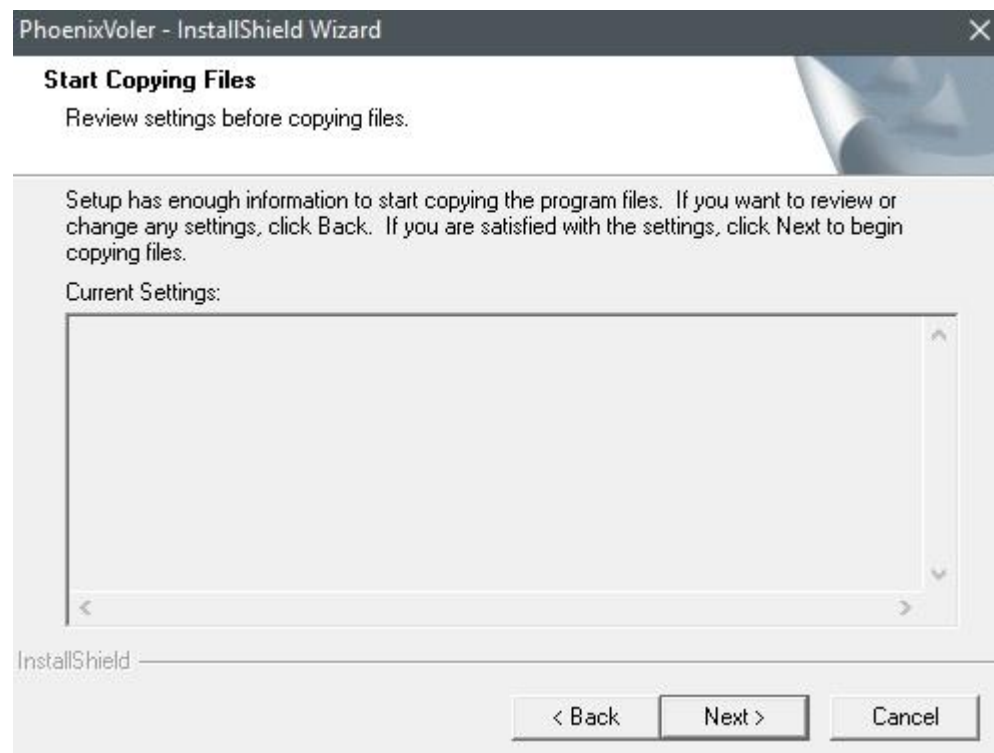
PhoenixVoler - InstallShield Wizard

Start Copying Files

Review settings before copying files.

Setup has enough information to start copying the program files. If you want to review or change any settings, click Back. If you are satisfied with the settings, click Next to begin copying files.

Current Settings:

InstallShield

< Back

Next >

Cancel